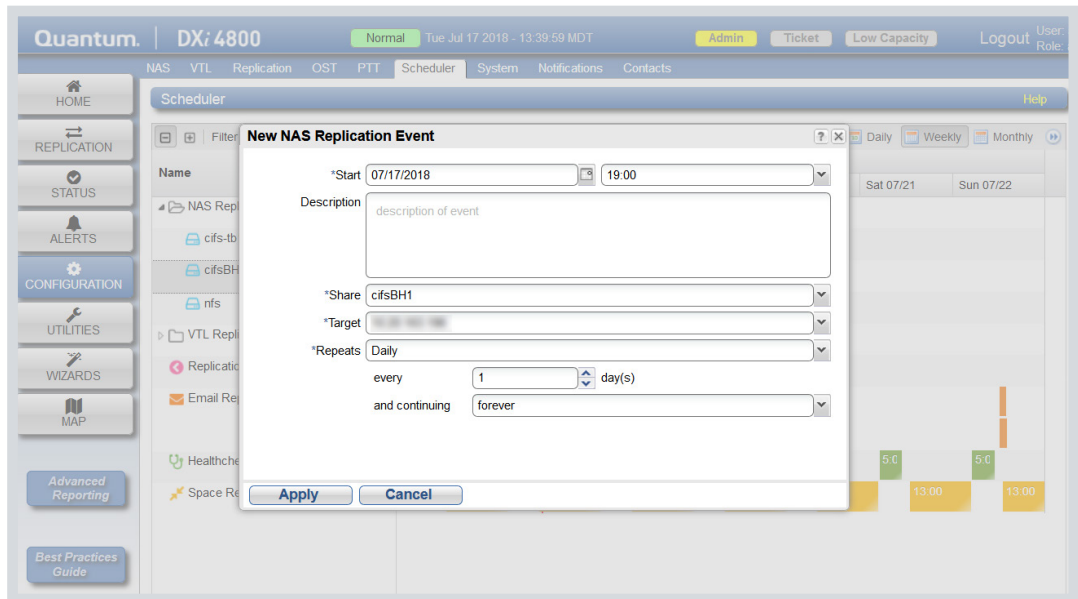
Quantum. | DXi 4800 Normal Tue Jul 17 2018 - 13:39:59 MDT Admin Ticket Low Capacity Logout User: Role:

NAS VTL Replication OST PTT Scheduler System Notifications Contacts

HOME
REPLICATION
STATUS
ALERTS
CONFIGURATION
UTILITIES
WIZARDS
MAP

Advanced Reporting

Best Practices Guide

Scheduler Help

Filter

Daily Weekly Monthly

Name

NAS Repl
cifs-tb
cifsBH
nfs
VTL Repli
Replicatio
Email Re
Healthche
Space Re

Sat 07/21 Sun 07/22

5:0 5:0
13:00 13:00

New NAS Replication Event

*Start 07/17/2018 19:00

Description description of event

*Share cifsBH1

*Target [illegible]

*Repeats Daily

every 1 day(s)

and continuing forever

Apply Cancel